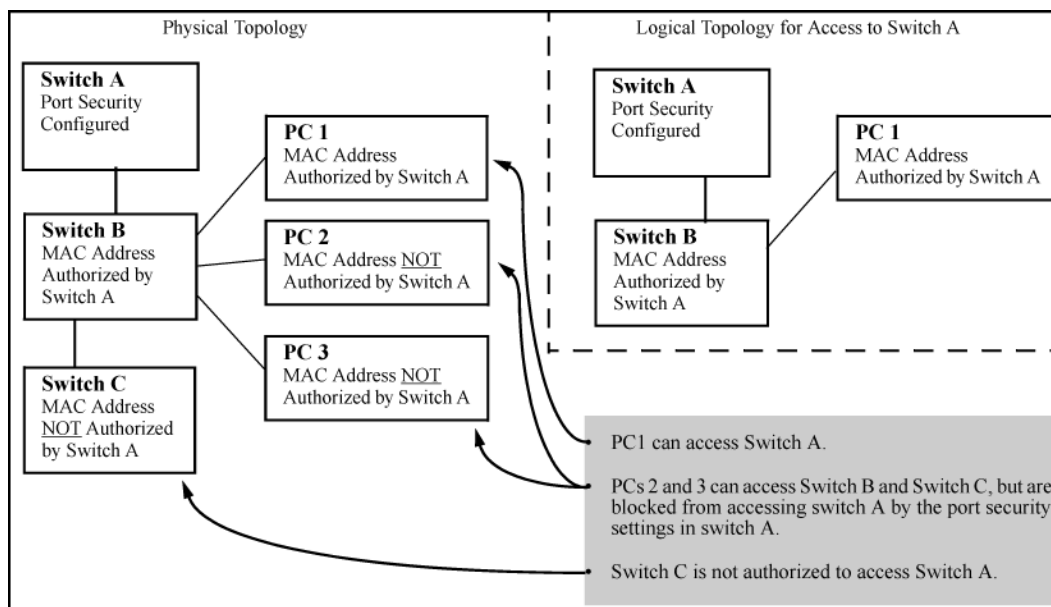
Physical Topology

Switch A
Port Security Configured

Switch B
MAC Address Authorized by Switch A

Switch C
MAC Address NOT Authorized by Switch A

PC 1
MAC Address Authorized by Switch A

PC 2
MAC Address NOT Authorized by Switch A

PC 3
MAC Address NOT Authorized by Switch A

Logical Topology for Access to Switch A

Switch A
Port Security Configured

PC 1
MAC Address Authorized by Switch A

Switch B
MAC Address Authorized by Switch A

PC1 can access Switch A.

PCs 2 and 3 can access Switch B and Switch C, but are blocked from accessing switch A by the port security settings in switch A.

Switch C is not authorized to access Switch A.